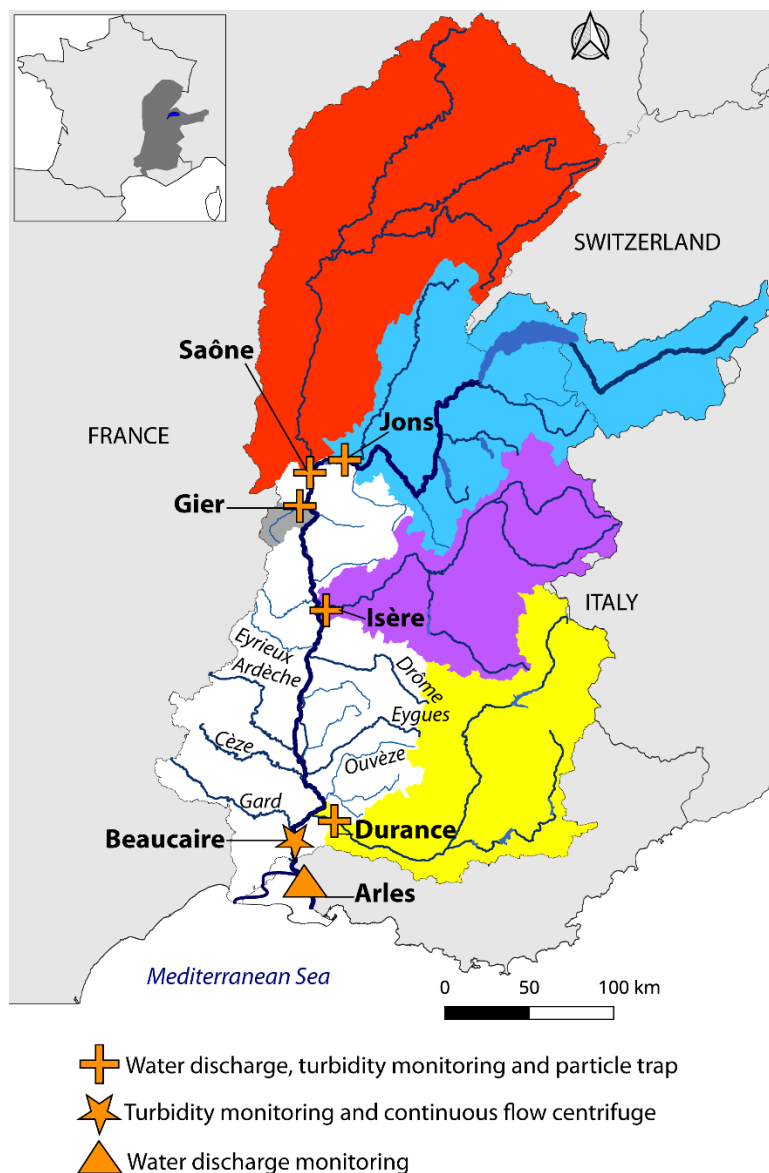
SWITZERLAND

FRANCE

Saône

Jons

Gier

Isère

ITALY

Eyrieux

Ardèche

Drôme

Eygues

Cèze

Ouvèze

Gard

Durance

Beaucaire

Arles

Mediterranean Sea

0 50 100 km

Water discharge, turbidity monitoring and particle trap

Turbidity monitoring and continuous flow centrifuge

Water discharge monitoring